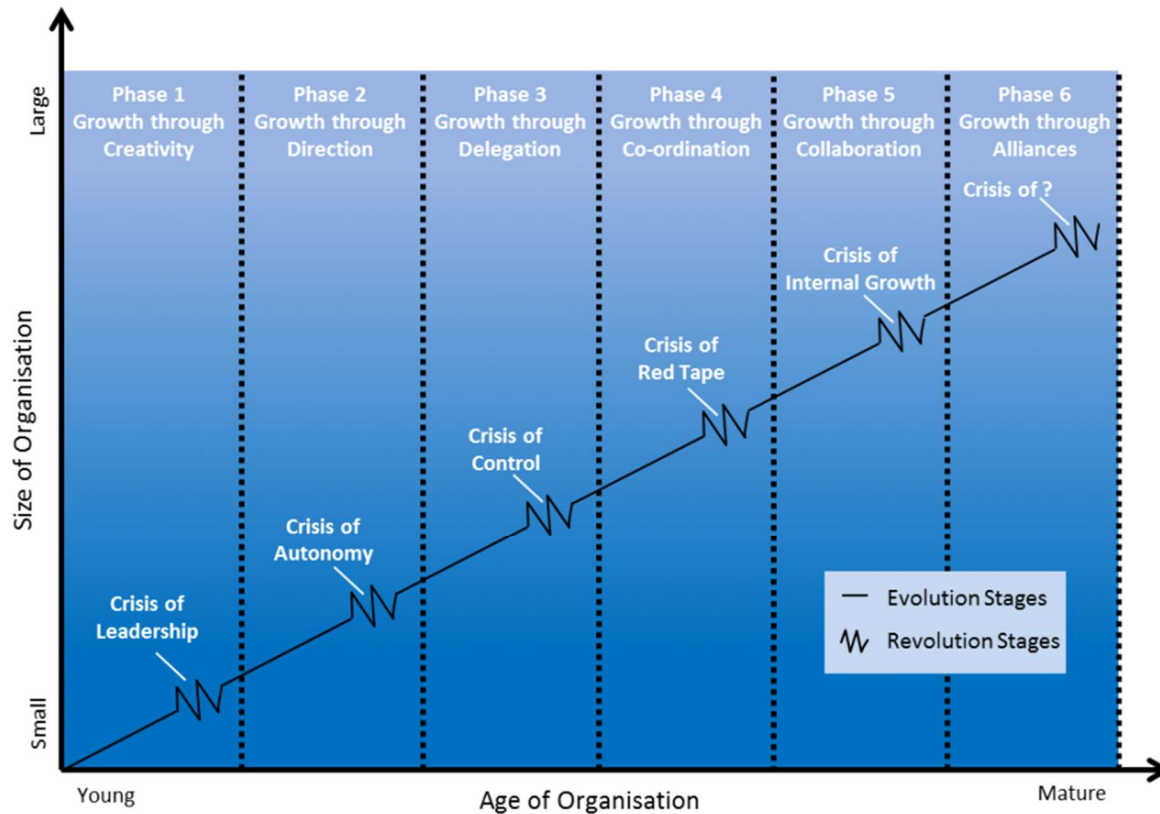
Large

Size of Organisation

Small

Phase 1
Growth through
Creativity

Phase 2
Growth through
Direction

Phase 3
Growth through
Delegation

Phase 4
Growth through
Co-ordination

Phase 5
Growth through
Collaboration

Phase 6
Growth through
Alliances

Crisis of ?

Crisis of
Internal Growth

Crisis of
Red Tape

Crisis of
Control

Crisis of
Autonomy

Crisis of
Leadership

Evolution Stages
Revolution Stages

Young

Age of Organisation

Mature